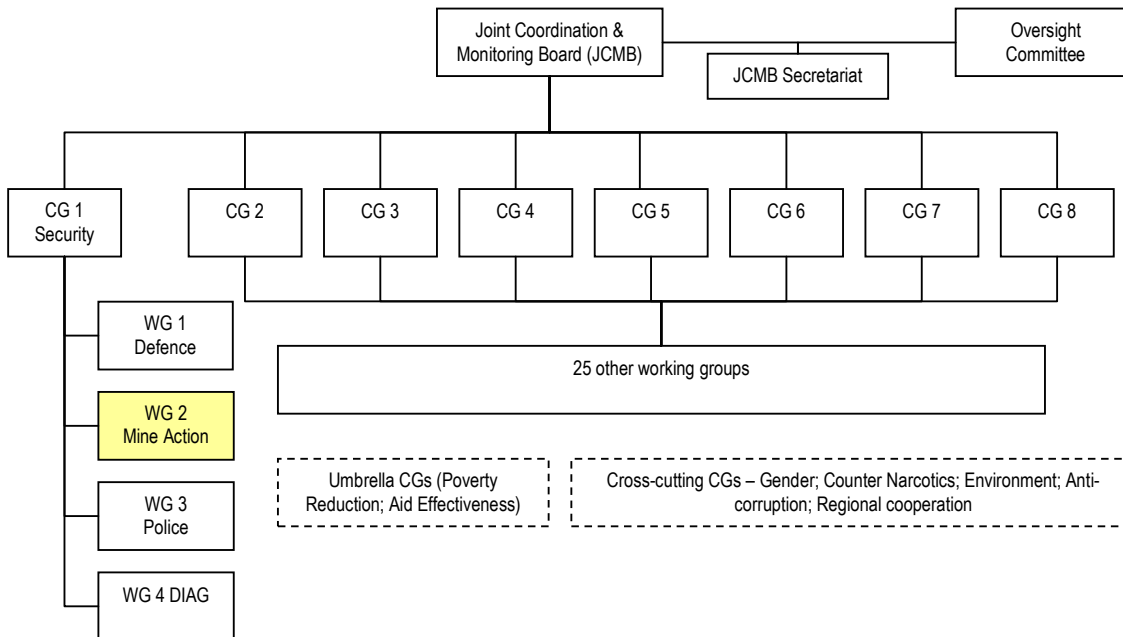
Joint Coordination & Monitoring Board (JCMB)

JCMB Secretariat

Oversight Committee

CG 1 Security

CG 2

CG 3

CG 4

CG 5

CG 6

CG 7

CG 8

WG 1 Defence

WG 2 Mine Action

WG 3 Police

WG 4 DIAG

25 other working groups

Umbrella CGs (Poverty Reduction; Aid Effectiveness)

Cross-cutting CGs – Gender; Counter Narcotics; Environment; Anti-corruption; Regional cooperation